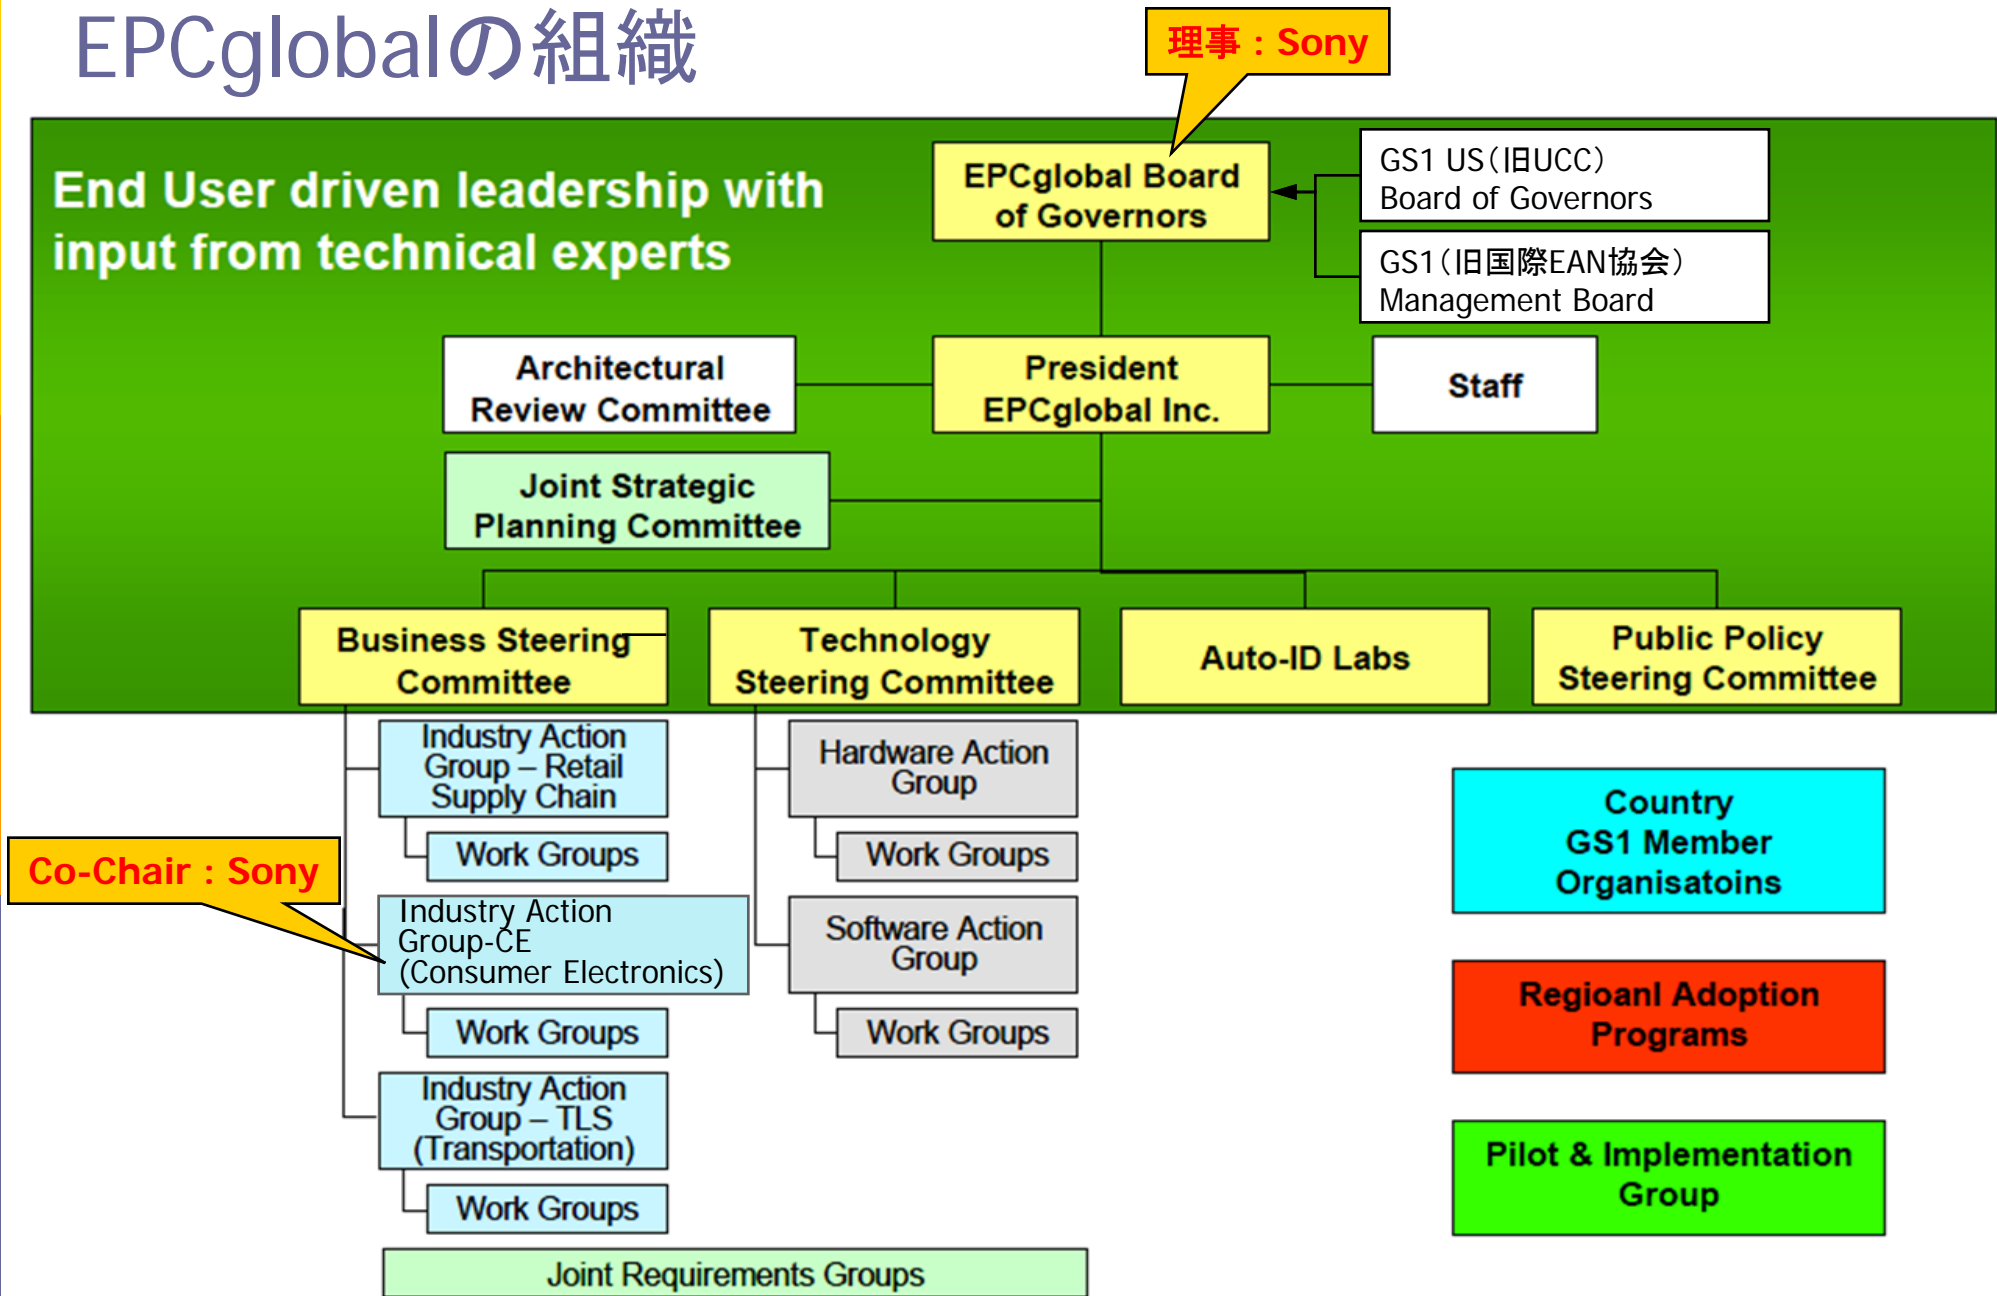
EPCglobalの組織

理事：Sony

End User driven leadership with input from technical experts

EPCglobal Board of Governors

GS1 US（旧UCC） Board of Governors

GS1（旧国際EAN協会） Management Board

Architectural Review Committee

President EPCglobal Inc.

Staff

Joint Strategic Planning Committee

Business Steering Committee

Technology Steering Committee

Auto-ID Labs

Public Policy Steering Committee

Industry Action Group – Retail Supply Chain

Work Groups

Co-Chair：Sony

Industry Action Group-CE (Consumer Electronics)

Work Groups

Industry Action Group – TLS (Transportation)

Work Groups

Hardware Action Group

Work Groups

Software Action Group

Work Groups

Country GS1 Member Organisatoins

Regioanl Adoption Programs

Pilot & Implementation Group

Joint Requirements Groups